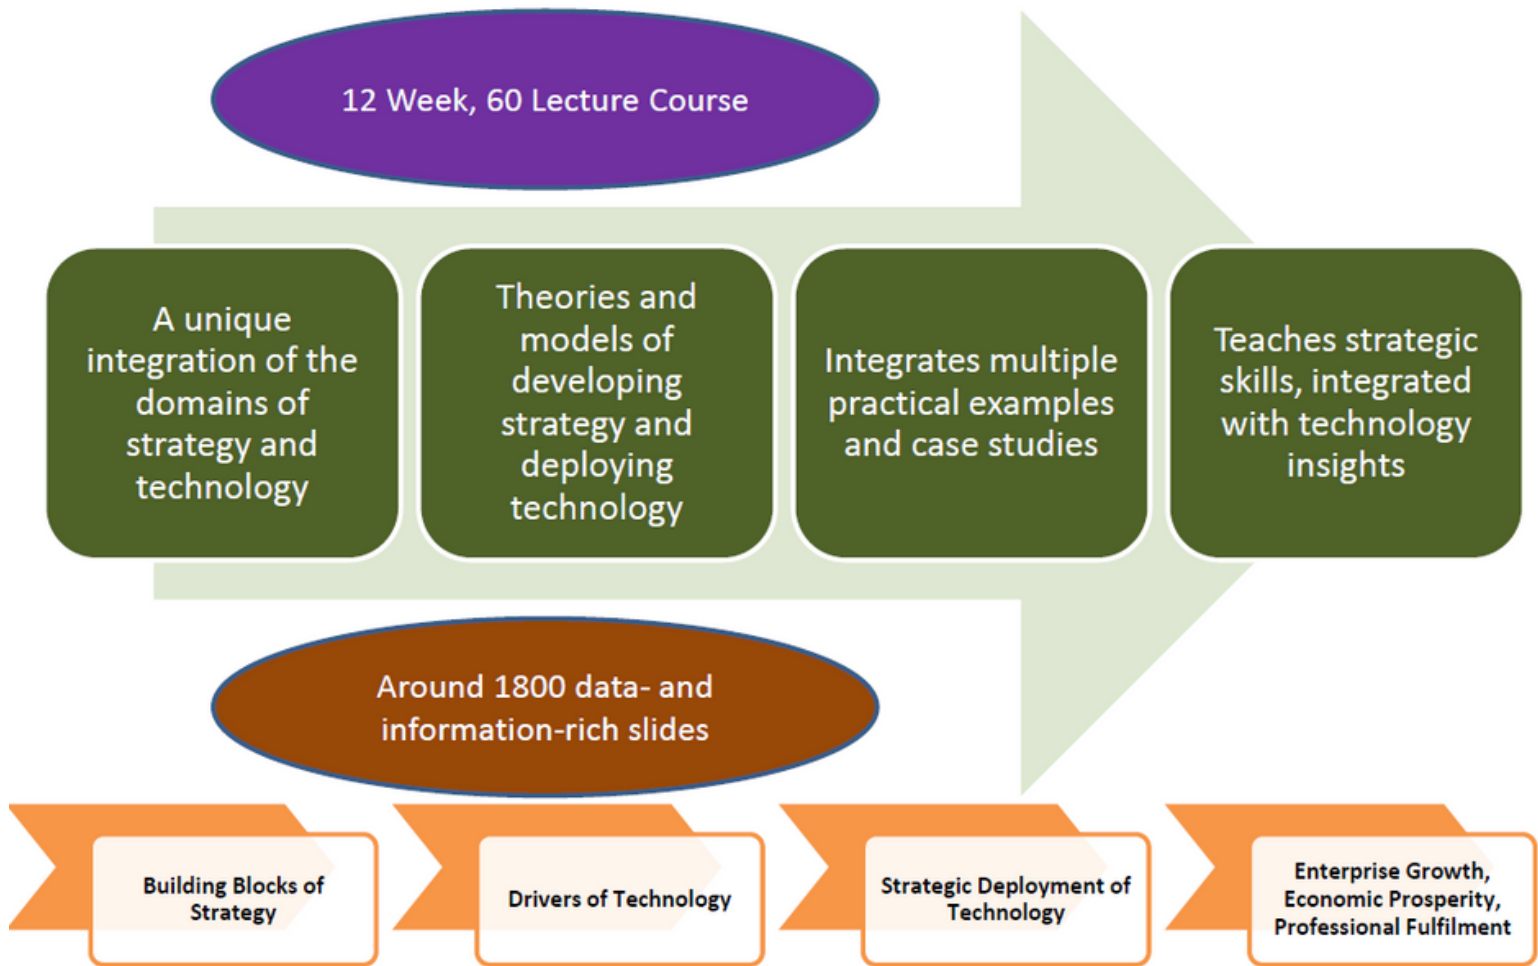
12 Week, 60 Lecture Course

A unique integration of the domains of strategy and technology

Theories and models of developing strategy and deploying technology

Integrates multiple practical examples and case studies

Teaches strategic skills, integrated with technology insights

Around 1800 data- and information-rich slides

Building Blocks of Strategy

Drivers of Technology

Strategic Deployment of Technology

Enterprise Growth, Economic Prosperity, Professional Fulfilment